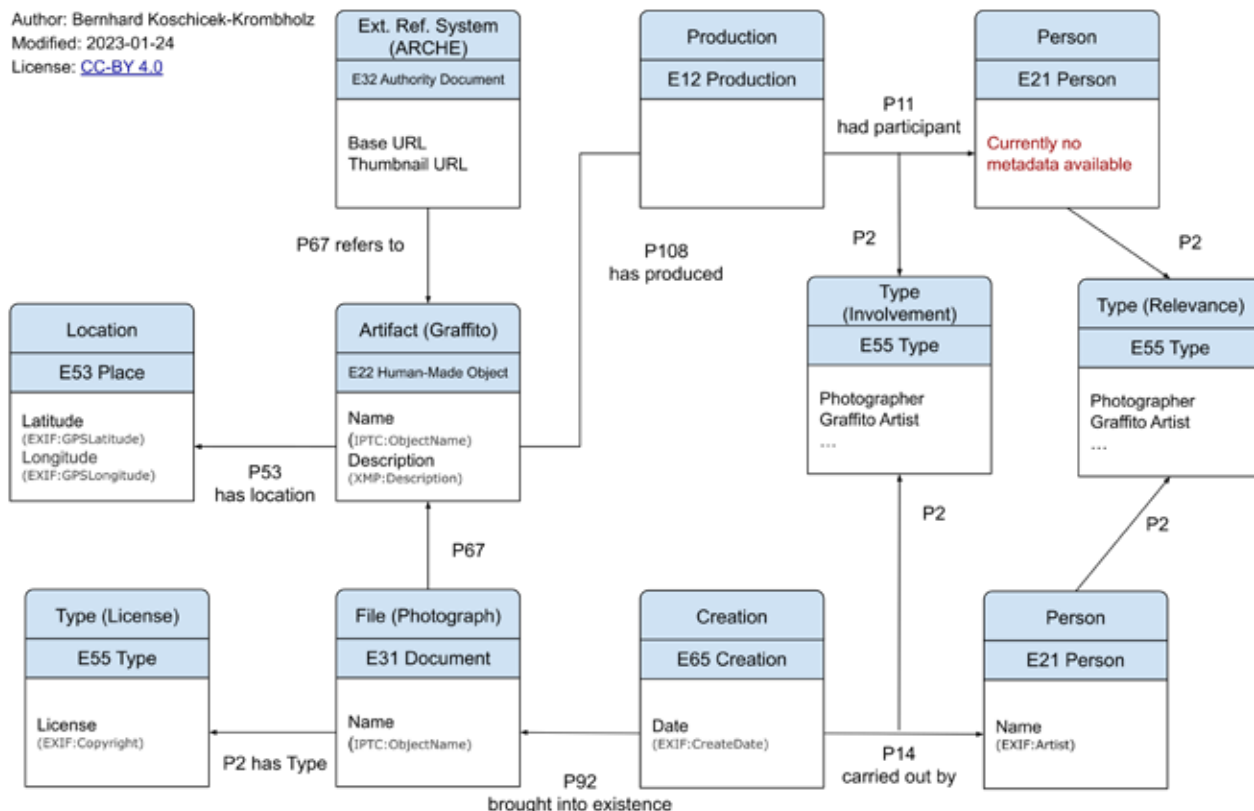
Author: Bernhard Koschicek-Krombholz
Modified: 2023-01-24
License: CC-BY 4.0

Ext. Ref. System (ARCHE)
E32 Authority Document
Base URL
Thumbnail URL

Production
E12 Production

Person
E21 Person
Currently no metadata available

P11
had participant

P67 refers to

P108
has produced

P2

P2

Location
E53 Place
Latitude
(EXIF:GPSLatitude)
Longitude
(EXIF:GPSLongitude)

Artifact (Graffito)
E22 Human-Made Object
Name
(IPTC:ObjectName)
Description
(XMP:Description)

Type (Involvement)
E55 Type
Photographer
Graffito Artist
...

Type (Relevance)
E55 Type
Photographer
Graffito Artist
...

P53
has location

P67

P2

P2

Type (License)
E55 Type
License
(EXIF:Copyright)

File (Photograph)
E31 Document
Name
(IPTC:ObjectName)

Creation
E65 Creation
Date
(EXIF:CreateDate)

Person
E21 Person
Name
(EXIF:Artist)

P2 has Type

P92
brought into existence

P14
carried out by